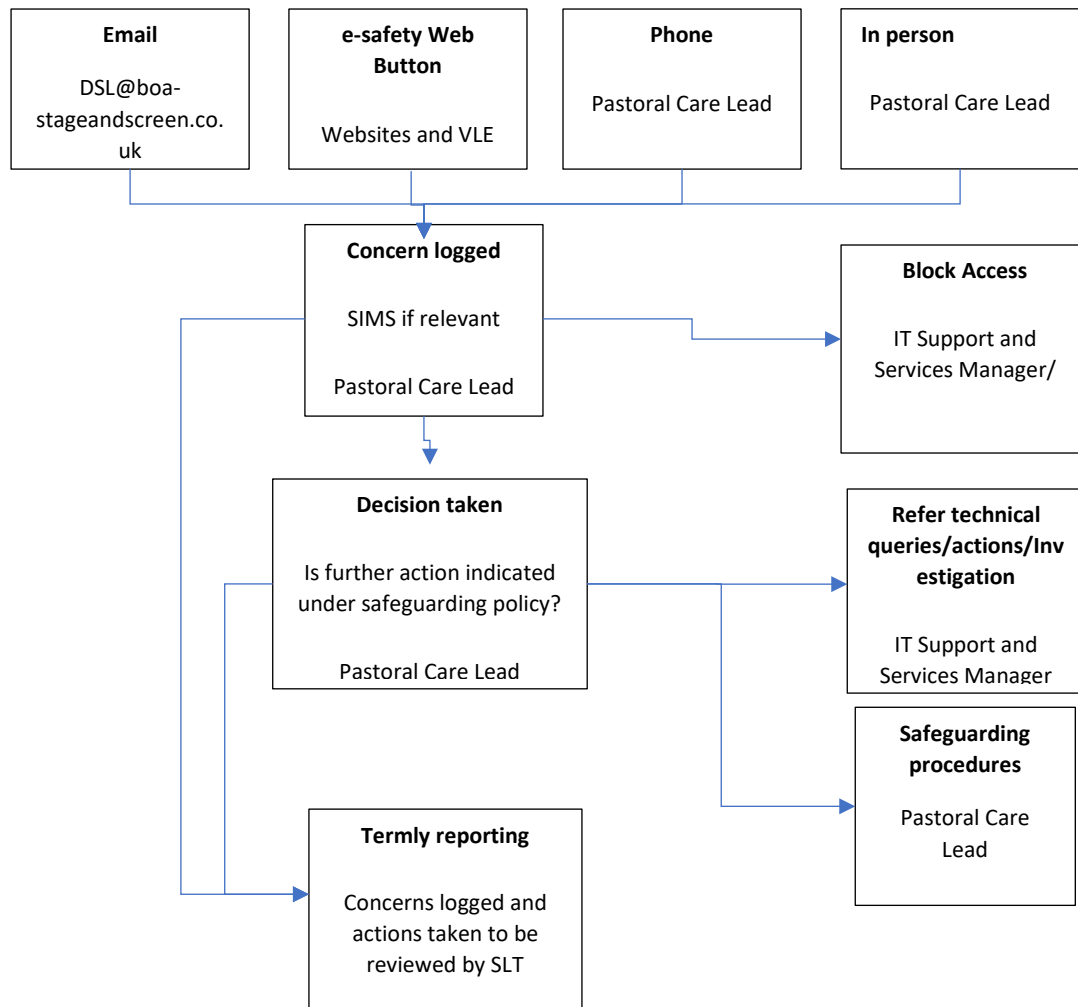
Email

DSL@boa-stageandscreen.co.uk

e-safety Web Button

Websites and VLE

Phone

Pastoral Care Lead

In person

Pastoral Care Lead

Concern logged

SIMS if relevant

Pastoral Care Lead

Block Access

IT Support and Services Manager/

Decision taken

Is further action indicated under safeguarding policy?

Pastoral Care Lead

Refer technical queries/actions/Investigation

IT Support and Services Manager

Safeguarding procedures

Pastoral Care Lead

Termly reporting

Concerns logged and actions taken to be reviewed by SLT